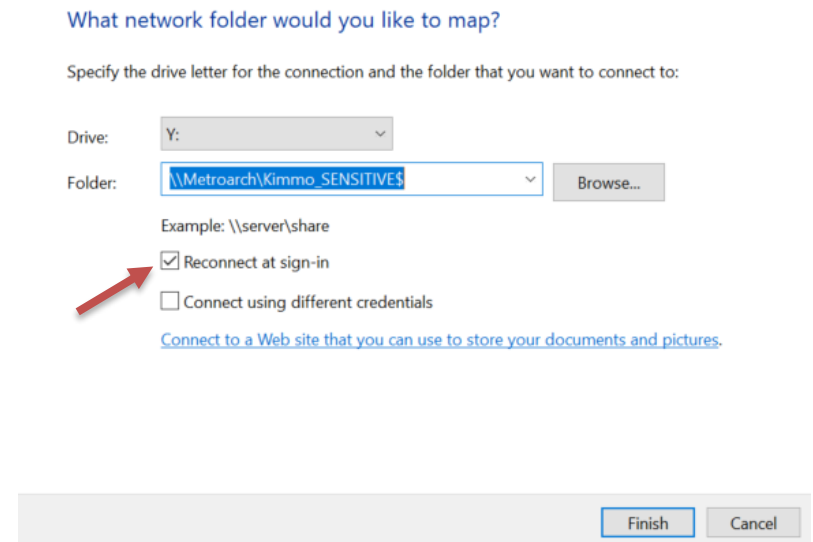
What network folder would you like to map?

Specify the drive letter for the connection and the folder that you want to connect to:

Drive: Y:

Folder: \\Metroarch\Kimmo_SENSITIVE$ Browse...

Example: \\server\share

Reconnect at sign-in

Connect using different credentials

Connect to a Web site that you can use to store your documents and pictures.

Finish Cancel